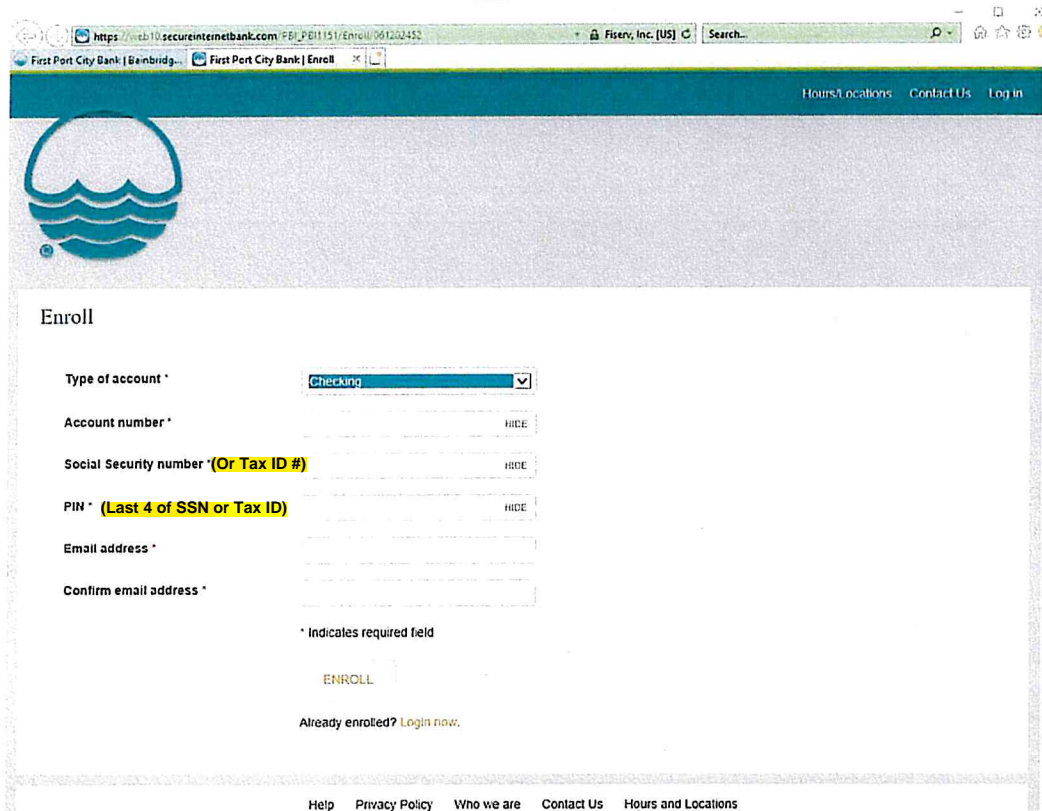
https://web10.secureinternetbank.com/PBI_PBI1151/Enroll/061202452

Fiserv, Inc. [US]

Search...

First Port City Bank | Bainbridg...

First Port City Bank | Enroll

Hours/Locations Contact Us Log in

Enroll

Type of account * Checking

Account number * HIDE

Social Security number *(Or Tax ID #) HIDE

PIN * (Last 4 of SSN or Tax ID) HIDE

Email address *

Confirm email address *

* Indicates required field

ENROLL

Already enrolled? Login now.

Help Privacy Policy Who we are Contact Us Hours and Locations